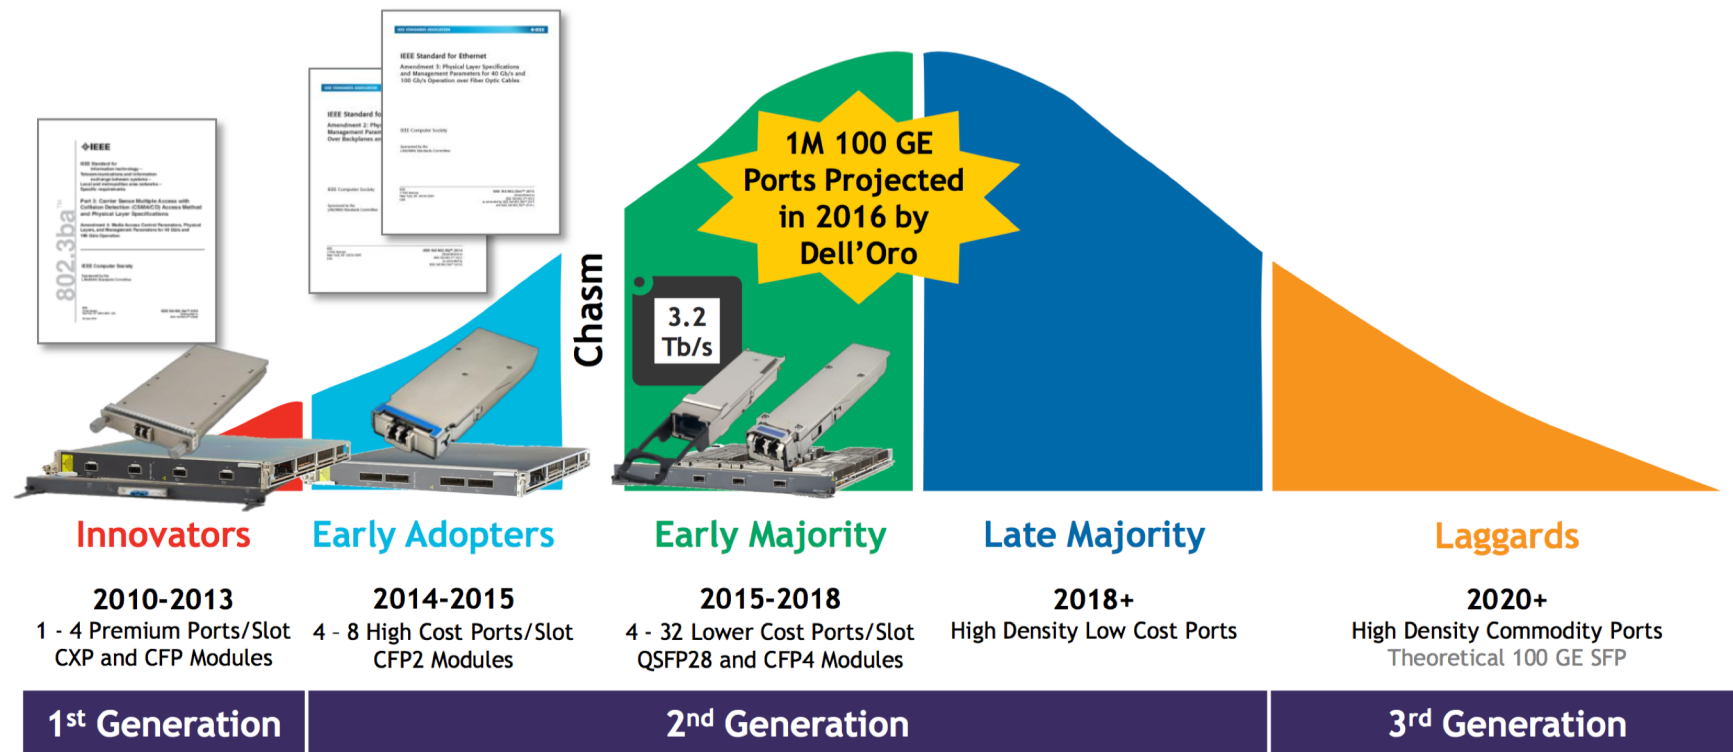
802.3ba™

IEEE

IEEE Standard for Ethernet

Amendment 3: Physical Layer Specifications and Management Parameters for 40 Gb/s and 100 Gb/s Operation over Fiber Optic Cables

IEEE Computer Society

IEEE Standard fo

Amendment 2: Phy Management Param Over Backplanes an

IEEE Computer Society

Chasm

1M 100 GE Ports Projected in 2016 by Dell'Oro

3.2 Tb/s

Innovators

2010-2013
1 - 4 Premium Ports/Slot
CXP and CFP Modules

Early Adopters

2014-2015
4 - 8 High Cost Ports/Slot
CFP2 Modules

Early Majority

2015-2018
4 - 32 Lower Cost Ports/Slot
QSFP28 and CFP4 Modules

Late Majority

2018+
High Density Low Cost Ports

Laggards

2020+
High Density Commodity Ports
Theoretical 100 GE SFP

1$^{st}$ Generation

2$^{nd}$ Generation

3$^{rd}$ Generation